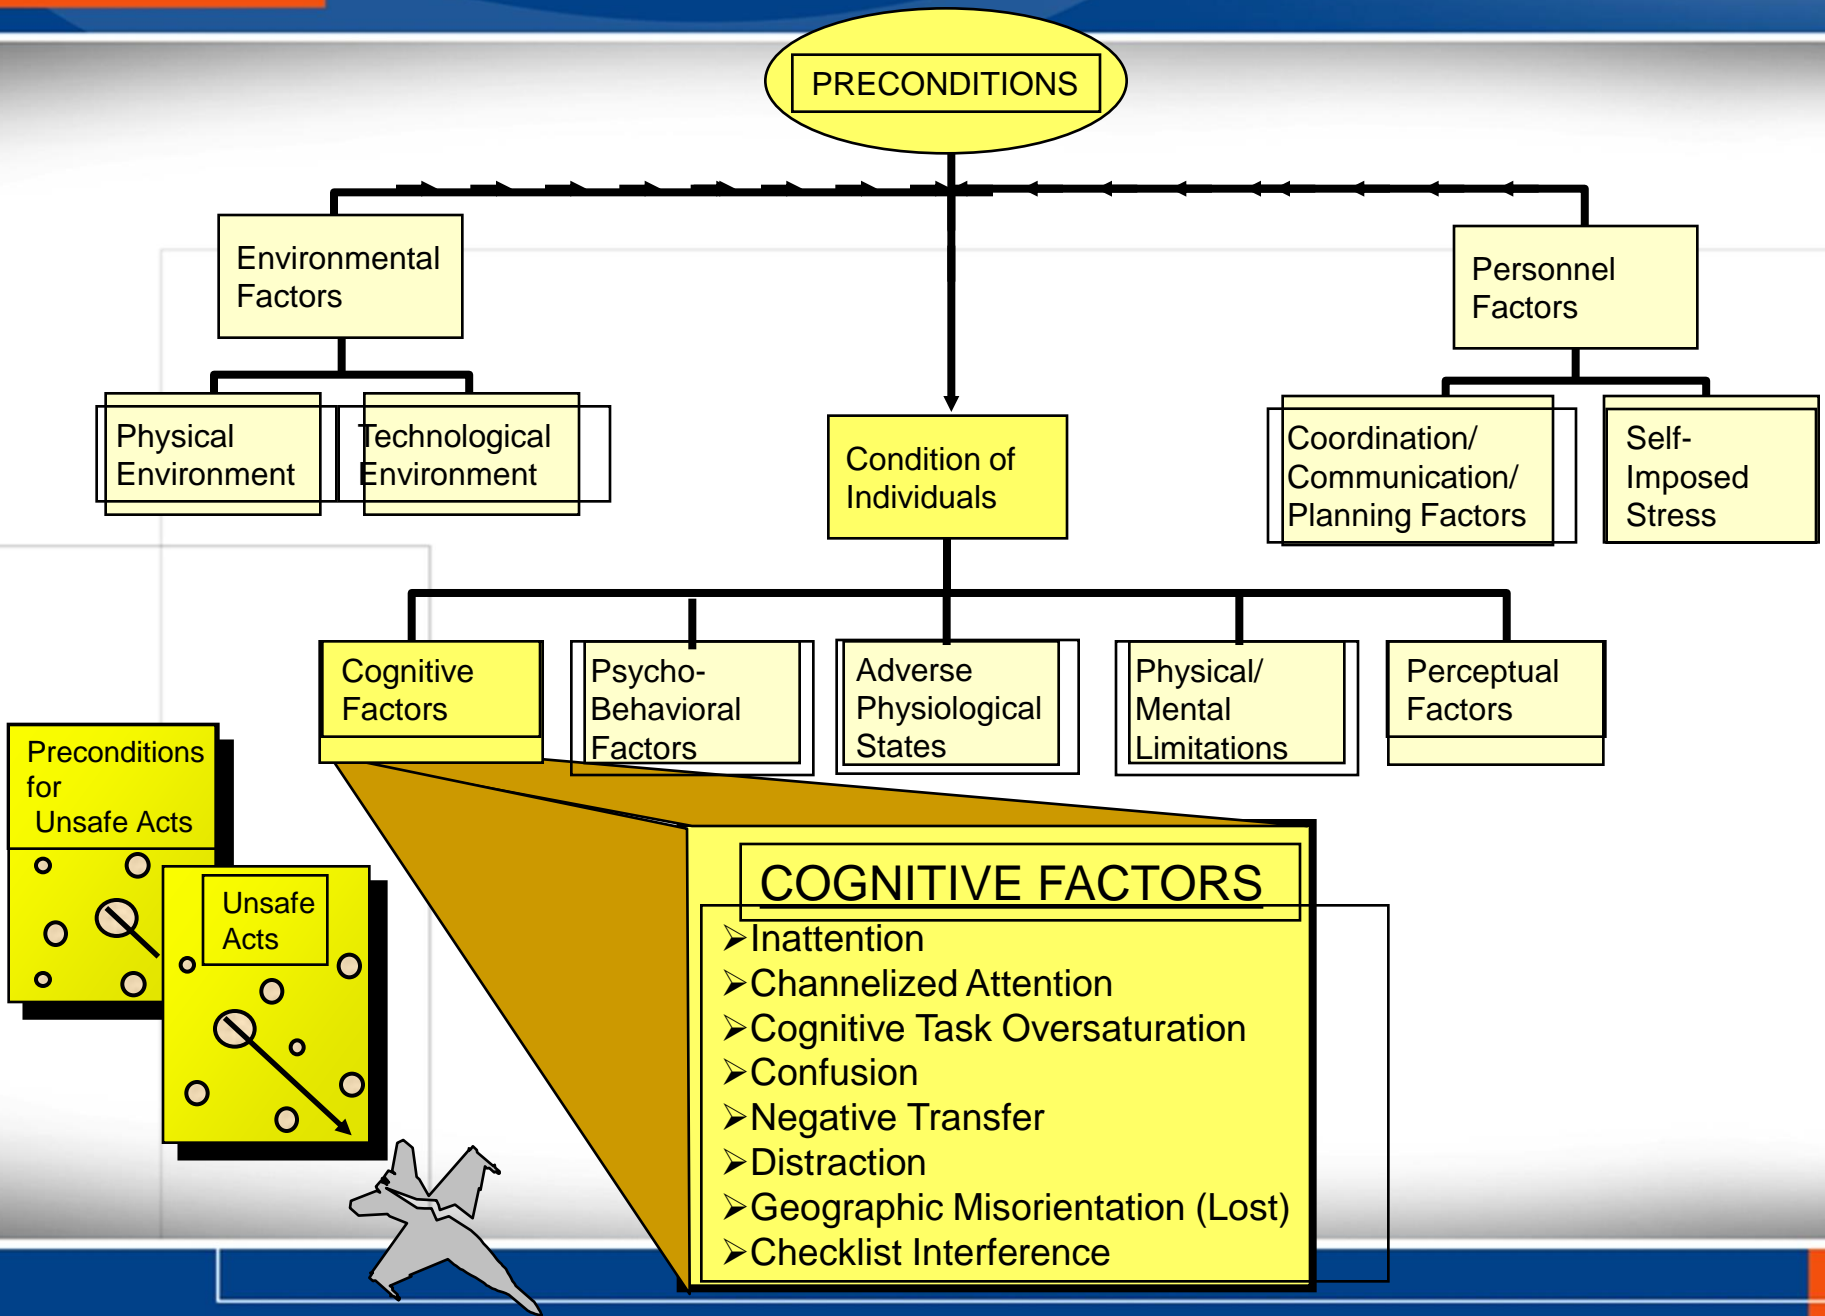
PRECONDITIONS

Environmental Factors

Personnel Factors

Physical Environment

Technological Environment

Condition of Individuals

Coordination/ Communication/ Planning Factors

Self-Imposed Stress

Cognitive Factors

Psycho-Behavioral Factors

Adverse Physiological States

Physical/ Mental Limitations

Perceptual Factors

Preconditions for Unsafe Acts

Unsafe Acts

COGNITIVE FACTORS
➢Inattention
➢Channelized Attention
➢Cognitive Task Oversaturation
➢Confusion
➢Negative Transfer
➢Distraction
➢Geographic Misorientation (Lost)
➢Checklist Interference